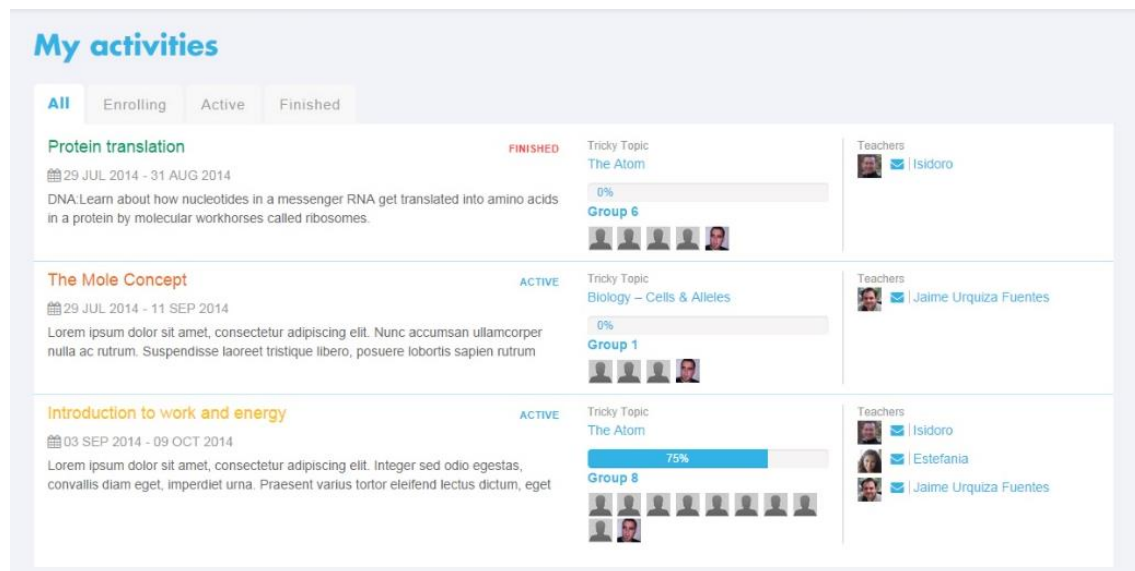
My activities

All Enrolling Active Finished

Protein translation
FINISHED
29 JUL 2014 - 31 AUG 2014
DNA:Learn about how nucleotides in a messenger RNA get translated into amino acids in a protein by molecular workhorses called ribosomes.

Tricky Topic
The Atom
0%
Group 6

Teachers
| Isidoro

The Mole Concept
ACTIVE
29 JUL 2014 - 11 SEP 2014
Lorem ipsum dolor sit amet, consectetur adipiscing elit. Nunc accumsan ullamcorper nulla ac rutrum. Suspendisse laoreet tristique libero, posuere lobortis sapien rutrum

Tricky Topic
Biology – Cells & Alleles
0%
Group 1

Teachers
| Jaime Urquiza Fuentes

Introduction to work and energy
ACTIVE
03 SEP 2014 - 09 OCT 2014
Lorem ipsum dolor sit amet, consectetur adipiscing elit. Integer sed odio egestas, convallis diam eget, imperdiet urna. Praesent varius tortor eleifend lectus dictum, eget

Tricky Topic
The Atom
75%
Group 8

Teachers
| Isidoro
| Estefania
| Jaime Urquiza Fuentes